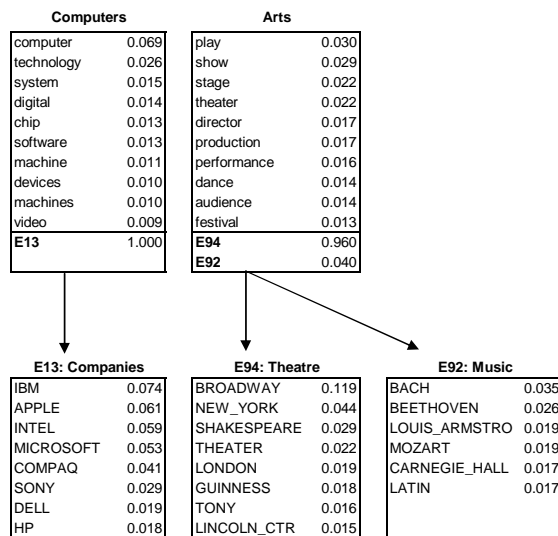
**Computers**

| | |
|---|---|
| computer | 0.069 |
| technology | 0.026 |
| system | 0.015 |
| digital | 0.014 |
| chip | 0.013 |
| software | 0.013 |
| machine | 0.011 |
| devices | 0.010 |
| machines | 0.010 |
| video | 0.009 |
| **E13** | 1.000 |

**Arts**

| | |
|---|---|
| play | 0.030 |
| show | 0.029 |
| stage | 0.022 |
| theater | 0.022 |
| director | 0.017 |
| production | 0.017 |
| performance | 0.016 |
| dance | 0.014 |
| audience | 0.014 |
| festival | 0.013 |
| **E94** | 0.960 |
| **E92** | 0.040 |

**E13: Companies**

| | |
|---|---|
| IBM | 0.074 |
| APPLE | 0.061 |
| INTEL | 0.059 |
| MICROSOFT | 0.053 |
| COMPAQ | 0.041 |
| SONY | 0.029 |
| DELL | 0.019 |
| HP | 0.018 |

**E94: Theatre**

| | |
|---|---|
| BROADWAY | 0.119 |
| NEW_YORK | 0.044 |
| SHAKESPEARE | 0.029 |
| THEATER | 0.022 |
| LONDON | 0.019 |
| GUINNESS | 0.018 |
| TONY | 0.016 |
| LINCOLN_CTR | 0.015 |

**E92: Music**

| | |
|---|---|
| BACH | 0.035 |
| BEETHOVEN | 0.026 |
| LOUIS_ARMSTRO | 0.019 |
| MOZART | 0.019 |
| CARNEGIE_HALL | 0.017 |
| LATIN | 0.017 |